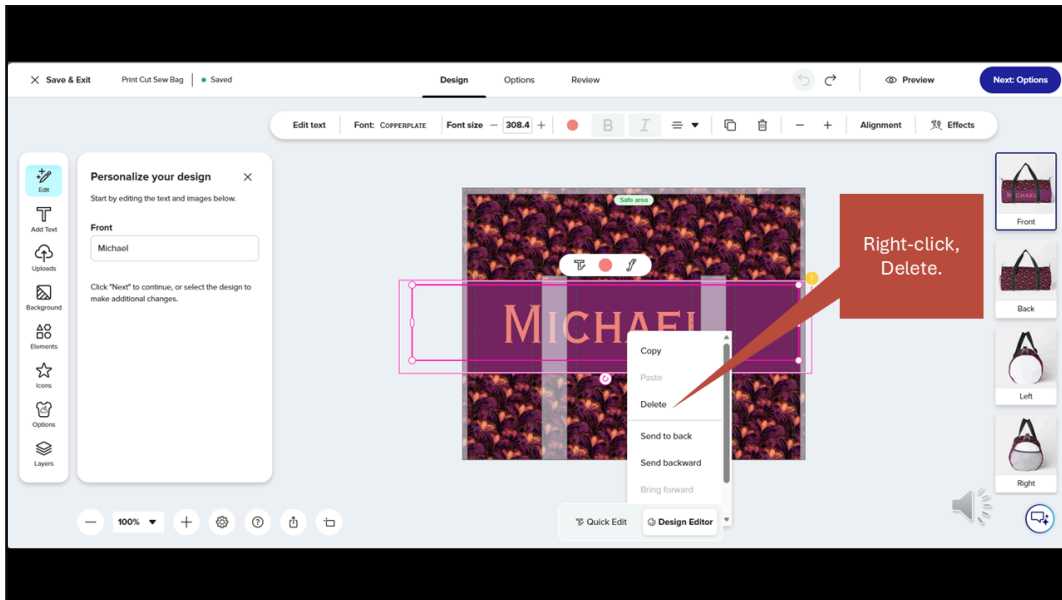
Save & Exit
Print Cut Sew Bag
Saved
Design
Options
Review
Preview
Next: Options

Edit text
Font: COPPERPLATE
Font size
308.4
B
I
Alignment
Effects

Edit
Add Text
Uploads
Background
Elements
Icons
Options
Layers

Personalize your design
Start by editing the text and images below.
Front
Michael
Click "Next" to continue, or select the design to make additional changes.

Safe area
MICHAEL

Copy
Paste
Delete
Send to back
Send backward
Bring forward

Right-click, Delete.

Front
Back
Left
Right

100%
Quick Edit
Design Editor